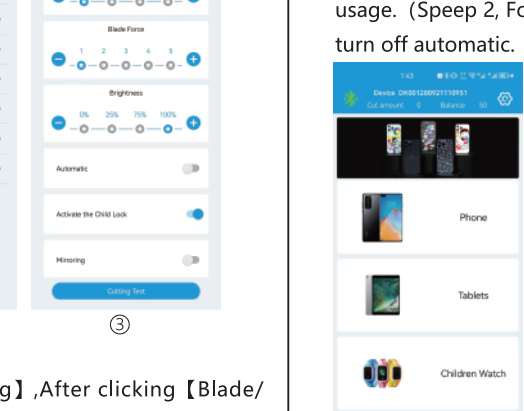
Blade Force

1 2 3 4 5

Brightness

0% 25% 75% 100%

Automatic

Activate the Child Lock

Mirroring

Cutting Test

③

g】,After clicking【Blade/

usage.（Speep 2, Fo

turn off automatic.

1:43

Device DK001280921110951

Cut amount 0 Balance 50

Phone

Tablets

Children Watch